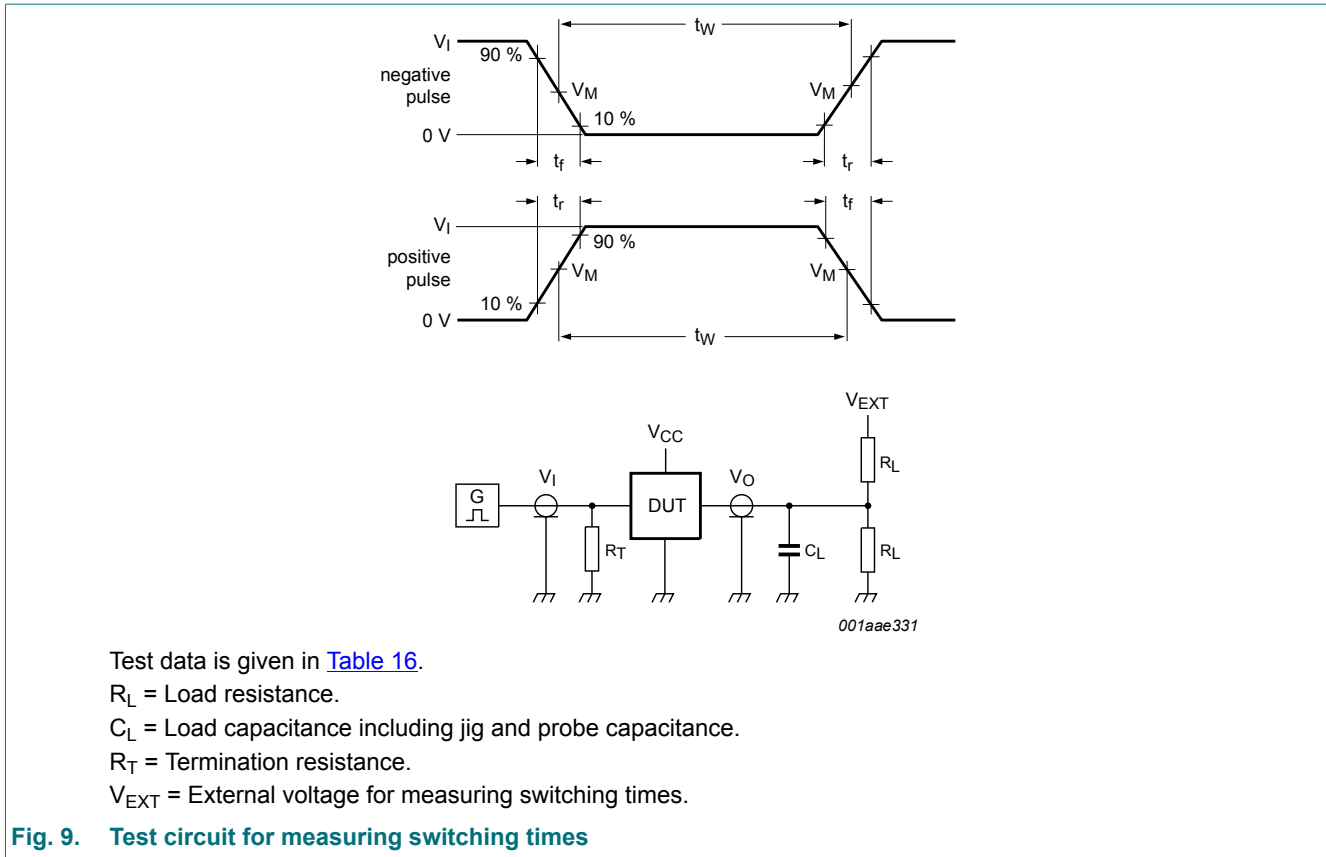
$t_W$

$V_I$

90 %

negative pulse

$V_M$

$V_M$

10 %

0 V

$t_f$

$t_r$

$t_r$

$t_f$

$V_I$

90 %

positive pulse

$V_M$

$V_M$

10 %

0 V

$t_W$

$V_{EXT}$

$V_{CC}$

$R_L$

G

$V_I$

DUT

$V_O$

$R_T$

$C_L$

$R_L$

001aae331

Test data is given in Table 16.

$R_L$ = Load resistance.

$C_L$ = Load capacitance including jig and probe capacitance.

$R_T$ = Termination resistance.

$V_{EXT}$ = External voltage for measuring switching times.

Fig. 9. Test circuit for measuring switching times